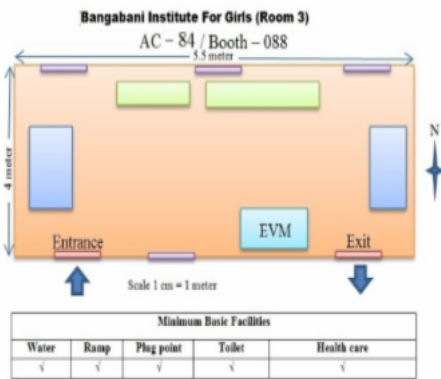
Bangabani Institute For Girls (Room 3)

AC – 84 / Booth – 088

5.5 meter

4 meter

N

EVM

Entrance

Exit

Scale 1 cm = 1 meter

| Minimum Basic Facilities | | | | |
|---|---|---|---|---|
| Water | Ramp | Plug point | Toilet | Health care |
| √ | √ | √ | √ | √ |